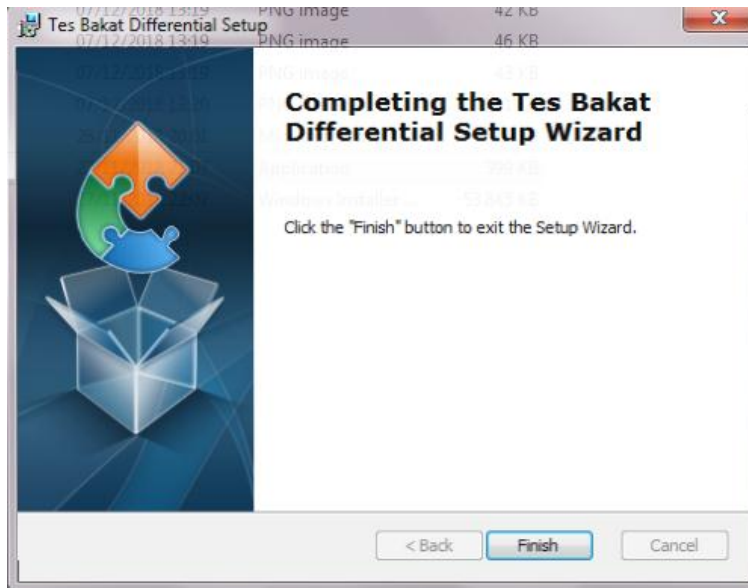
Tes Bakat Differential Setup

07/12/2018 13:19 PNG image 42 KB
07/12/2018 13:19 PNG image 46 KB
07/12/2018 13:19 PNG image 43 KB

Completing the Tes Bakat Differential Setup Wizard

Click the "Finish" button to exit the Setup Wizard.

< Back
Finish
Cancel